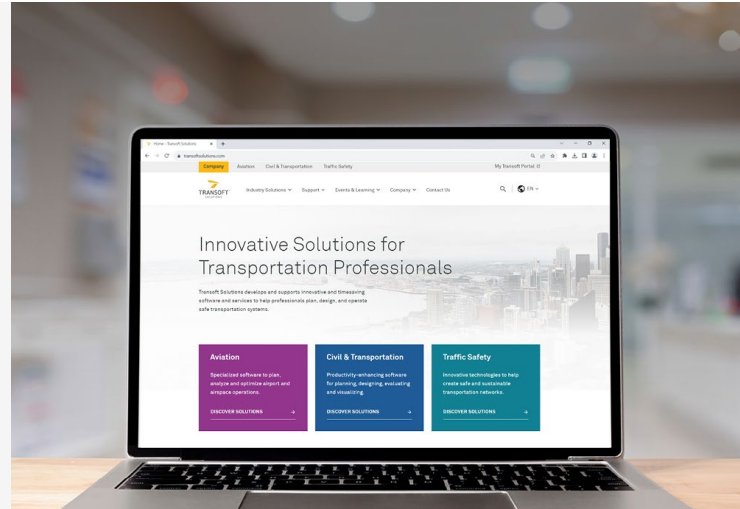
Home - Transoft Solutions

transoftsolutions.com

Company Aviation Civil & Transportation Traffic Safety

My Transoft Portal

TRANSOFT SOLUTIONS

Industry Solutions Support Events & Learning Company Contact Us

EN

Innovative Solutions for Transportation Professionals

Transoft Solutions develops and supports innovative and timesaving software and services to help professionals plan, design, and operate safe transportation systems.

Aviation

Specialized software to plan, analyze and optimize airport and airspace operations.

DISCOVER SOLUTIONS

Civil & Transportation

Productivity-enhancing software for planning, designing, evaluating and visualizing.

DISCOVER SOLUTIONS

Traffic Safety

Innovative technologies to help create safe and sustainable transportation networks.

DISCOVER SOLUTIONS